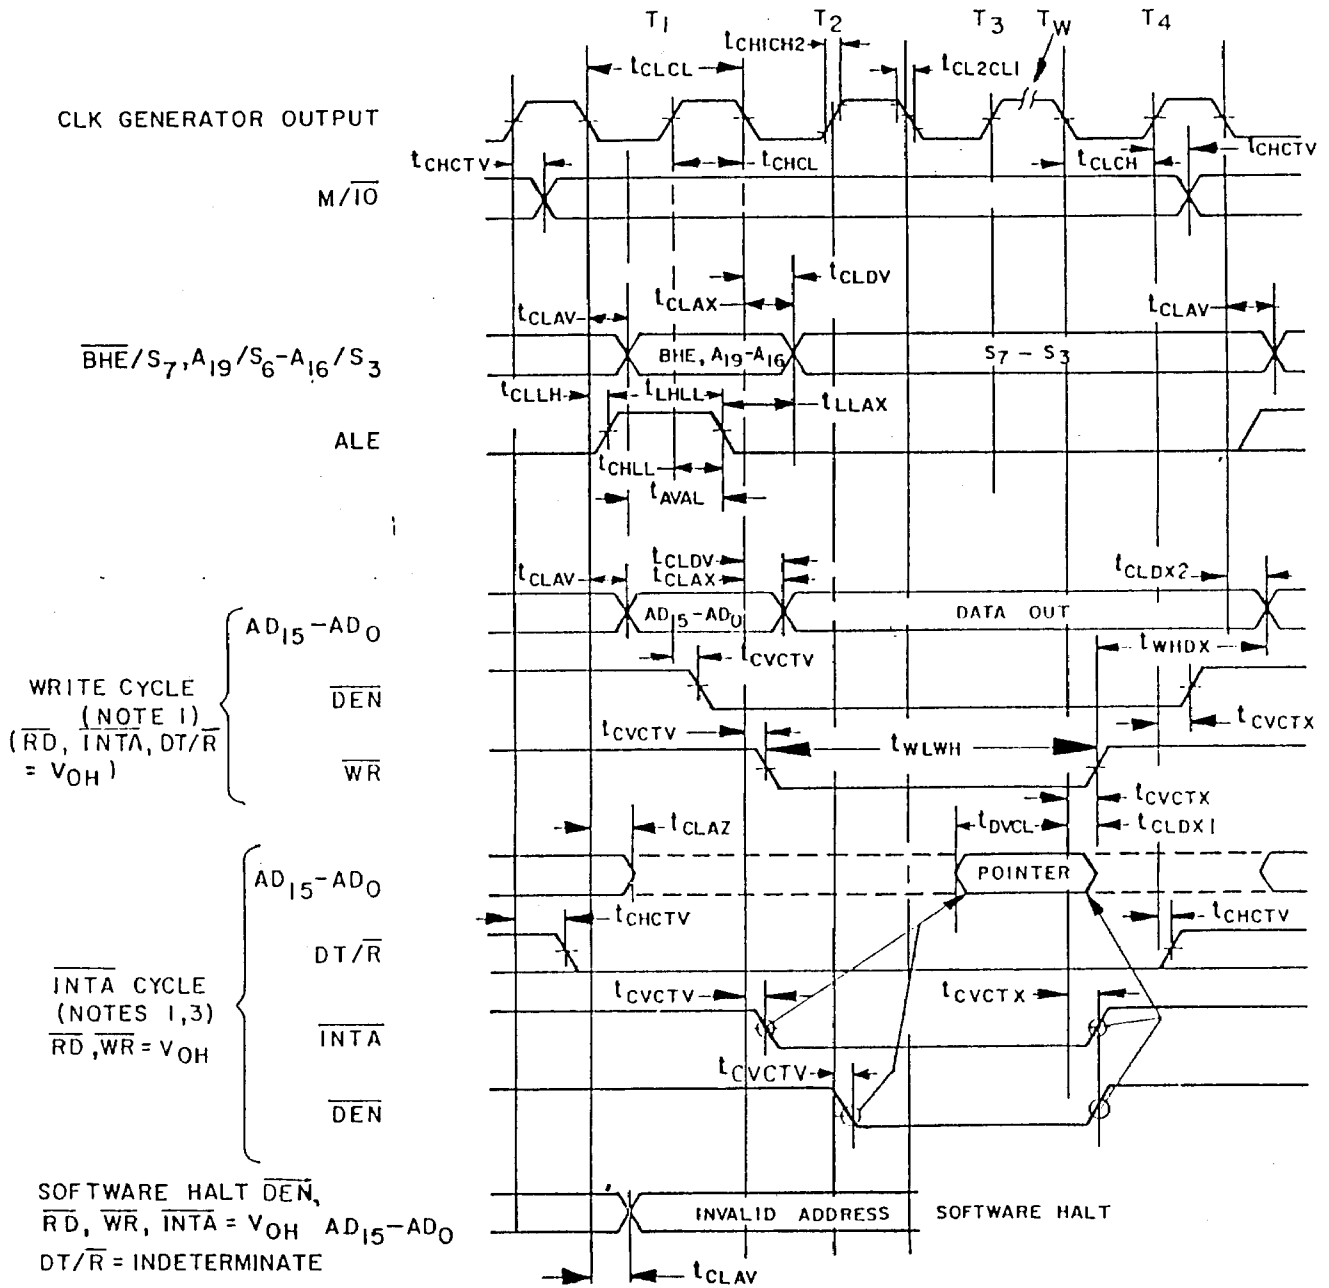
$T_1$ $T_2$ $T_3$ $T_W$ $T_4$

$t_{CHICH2}$

$t_{CLCL}$

$t_{CL2CL1}$

CLK GENERATOR OUTPUT

$t_{CHCTV}$ $t_{CHCL}$ $t_{CLCH}$ $t_{CHCTV}$

$M/\overline{IO}$

$t_{CLDV}$

$t_{CLAX}$

$t_{CLAV}$ $t_{CLAV}$

$\overline{BHE}/S_7, A_{19}/S_6-A_{16}/S_3$

$BHE, A_{19}-A_{16}$

$S_7 - S_3$

$t_{CLLH}$ $t_{LHLL}$ $t_{LLAX}$

ALE

$t_{CHLL}$

$t_{AVAL}$

$t_{CLDV}$
$t_{CLAX}$

$t_{CLAV}$ $t_{CLDX2}$

$AD_{15}-AD_0$

$AD_{15}-AD_0$

DATA OUT

$t_{CVCTV}$ $t_{WHDX}$

WRITE CYCLE (NOTE 1) ($\overline{RD}$, $\overline{INTA}$, $DT/\overline{R}$ = $V_{OH}$)

$\overline{DEN}$

$t_{CVCTV}$ $t_{WLWH}$ $t_{CVCTX}$

$\overline{WR}$

$t_{CVCTX}$

$t_{CLAZ}$ $t_{DVCL}$ $t_{CLDX1}$

$AD_{15}-AD_0$

POINTER

$t_{CHCTV}$ $t_{CHCTV}$

$DT/\overline{R}$

$\overline{INTA}$ CYCLE (NOTES 1,3) $\overline{RD}$, $\overline{WR}$ = $V_{OH}$

$t_{CVCTV}$ $t_{CVCTX}$

$\overline{INTA}$

$t_{CVCTV}$

$\overline{DEN}$

SOFTWARE HALT $\overline{DEN}$, $\overline{RD}$, $\overline{WR}$, $\overline{INTA}$ = $V_{OH}$ $AD_{15}-AD_0$
$DT/\overline{R}$ = INDETERMINATE

INVALID ADDRESS

SOFTWARE HALT

$t_{CLAV}$